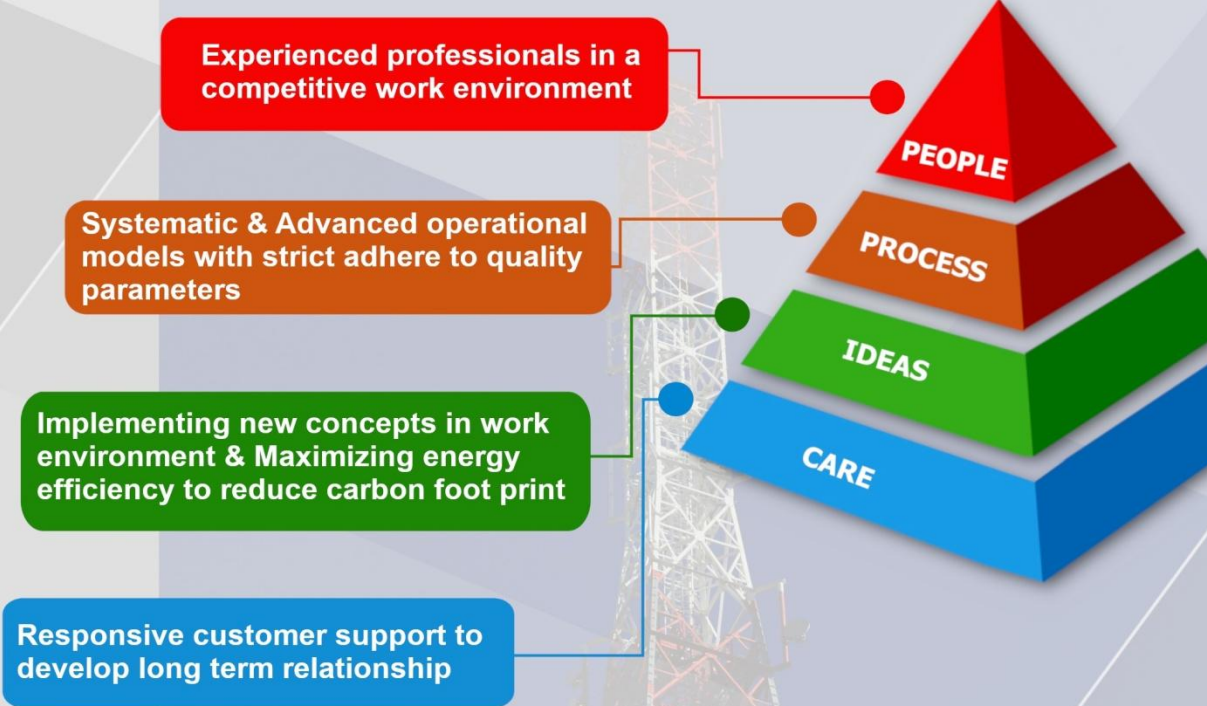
Experienced professionals in a competitive work environment

Systematic & Advanced operational models with strict adhere to quality parameters

Implementing new concepts in work environment & Maximizing energy efficiency to reduce carbon foot print

Responsive customer support to develop long term relationship

PEOPLE

PROCESS

IDEAS

CARE